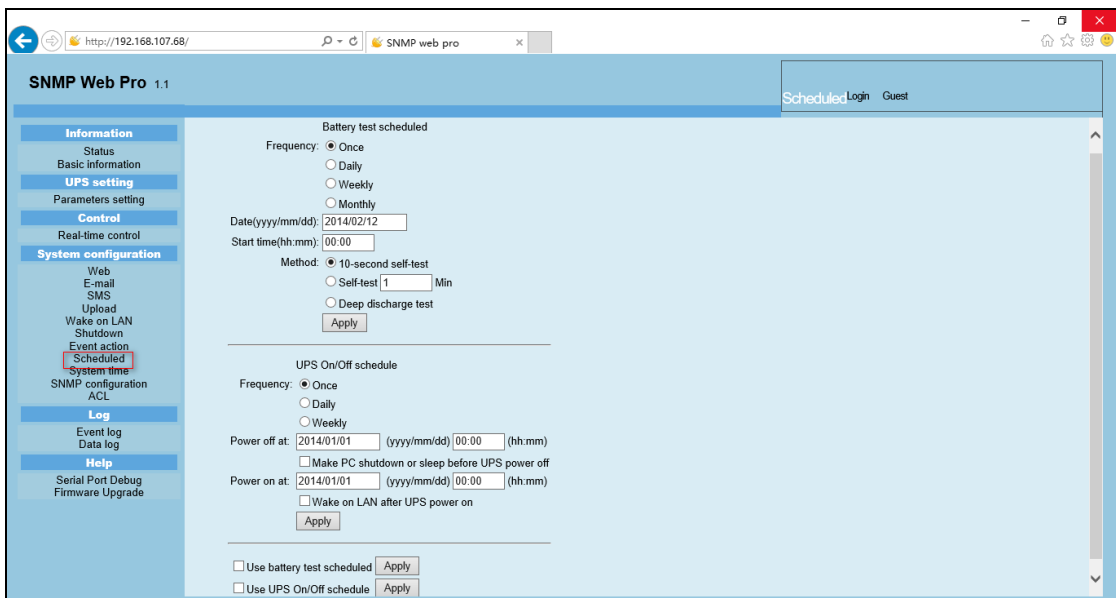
http://192.168.107.68/

SNMP web pro

SNMP Web Pro 1.1

Scheduled Login Guest

Information
Status
Basic information
UPS setting
Parameters setting
Control
Real-time control
System configuration
Web
E-mail
SMS
Upload
Wake on LAN
Shutdown
Event action
Scheduled
System time
SNMP configuration
ACL
Log
Event log
Data log
Help
Serial Port Debug
Firmware Upgrade

Battery test scheduled

Frequency: Once
Daily
Weekly
Monthly
Date(yyyy/mm/dd): 2014/02/12
Start time(hh:mm): 00:00
Method: 10-second self-test
Self-test 1 Min
Deep discharge test
Apply

UPS On/Off schedule

Frequency: Once
Daily
Weekly
Power off at: 2014/01/01 (yyyy/mm/dd) 00:00 (hh:mm)
Make PC shutdown or sleep before UPS power off
Power on at: 2014/01/01 (yyyy/mm/dd) 00:00 (hh:mm)
Wake on LAN after UPS power on
Apply

Use battery test scheduled Apply
Use UPS On/Off schedule Apply